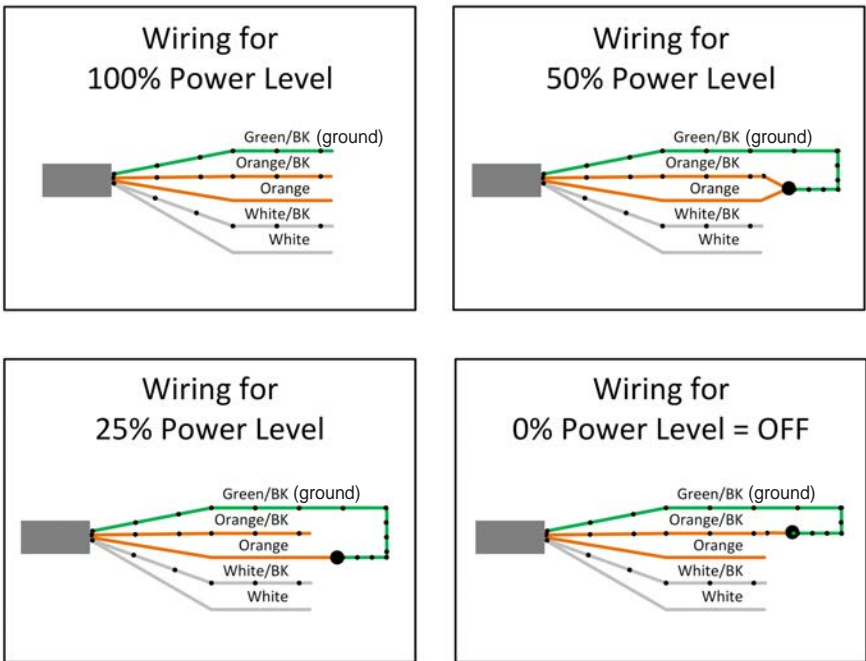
Wiring for
100% Power Level

Green/BK (ground)
Orange/BK
Orange
White/BK
White

Wiring for
50% Power Level

Green/BK (ground)
Orange/BK
Orange
White/BK
White

Wiring for
25% Power Level

Green/BK (ground)
Orange/BK
Orange
White/BK
White

Wiring for
0% Power Level = OFF

Green/BK (ground)
Orange/BK
Orange
White/BK
White